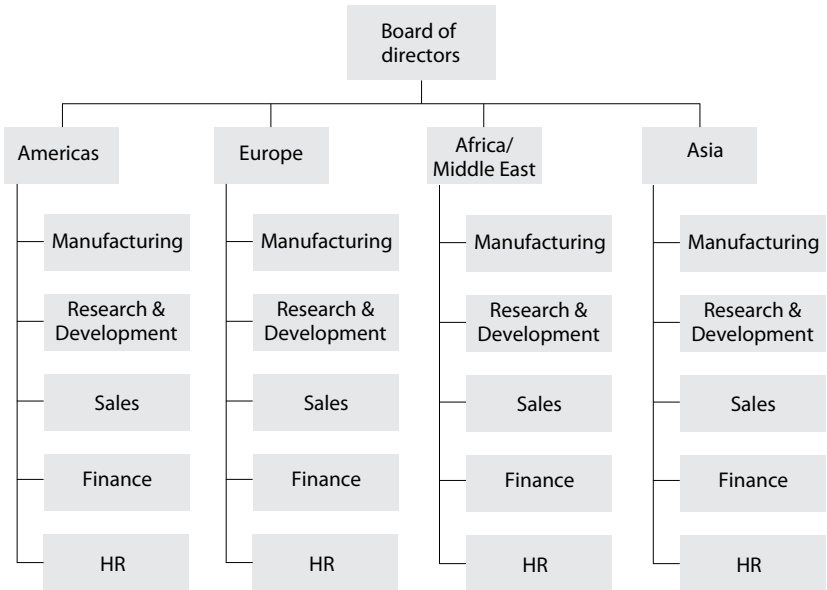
Board of directors

Americas

Manufacturing

Research & Development

Sales

Finance

HR

Europe

Manufacturing

Research & Development

Sales

Finance

HR

Africa/ Middle East

Manufacturing

Research & Development

Sales

Finance

HR

Asia

Manufacturing

Research & Development

Sales

Finance

HR